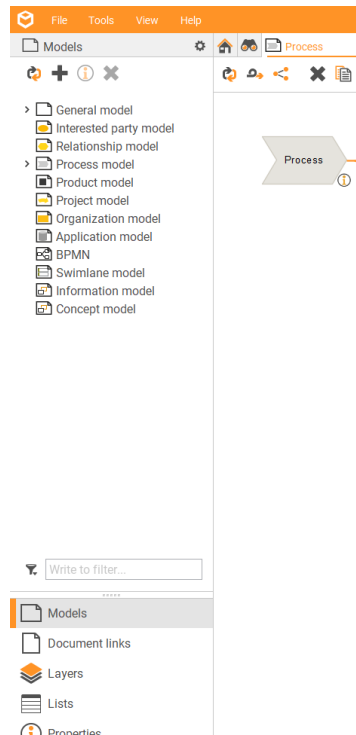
File Tools View Help

Models

Process

General model
Interested party model
Relationship model
Process model
Product model
Project model
Organization model
Application model
BPMN
Swimlane model
Information model
Concept model

Process

Write to filter...

Models
Document links
Layers
Lists
Properties